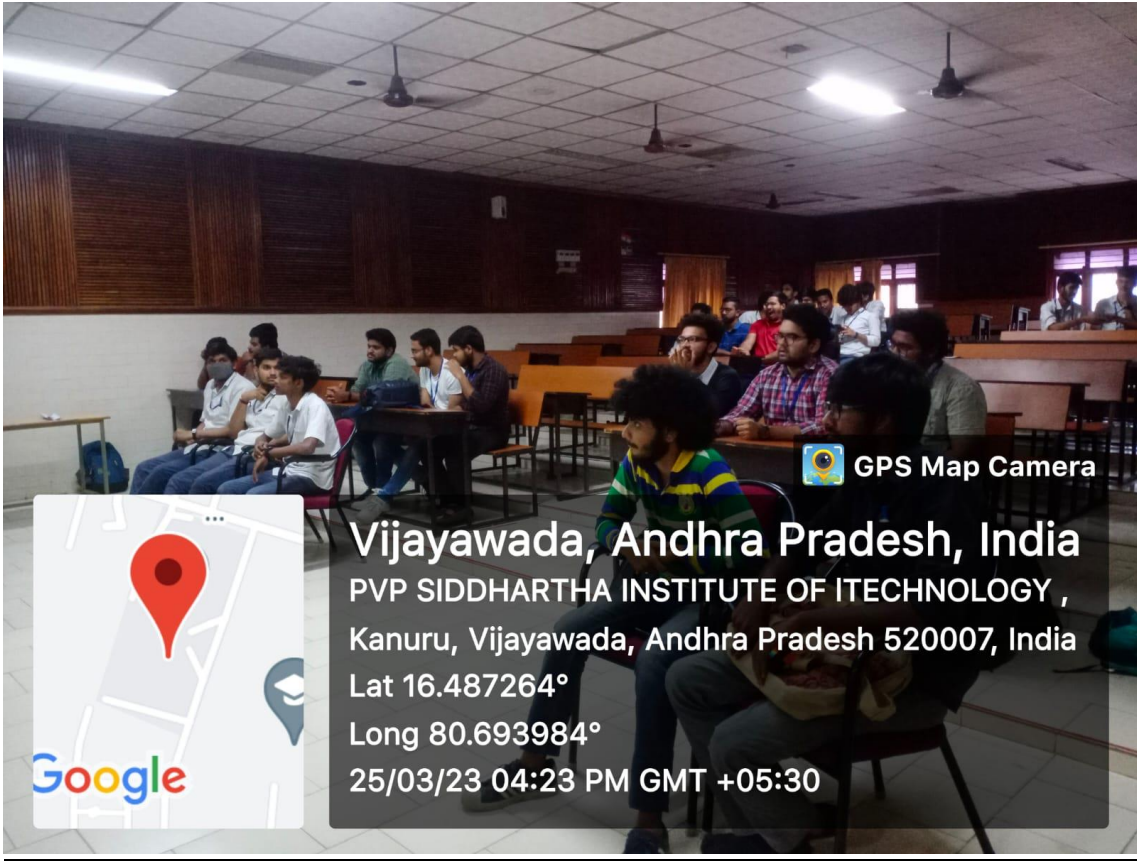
GPS Map Camera

Vijayawada, Andhra Pradesh, India
PVP SIDDHARTHA INSTITUTE OF ITECHNOLOGY , Kanuru, Vijayawada, Andhra Pradesh 520007, India
Lat 16.487264°
Long 80.693984°
25/03/23 04:23 PM GMT +05:30

Google